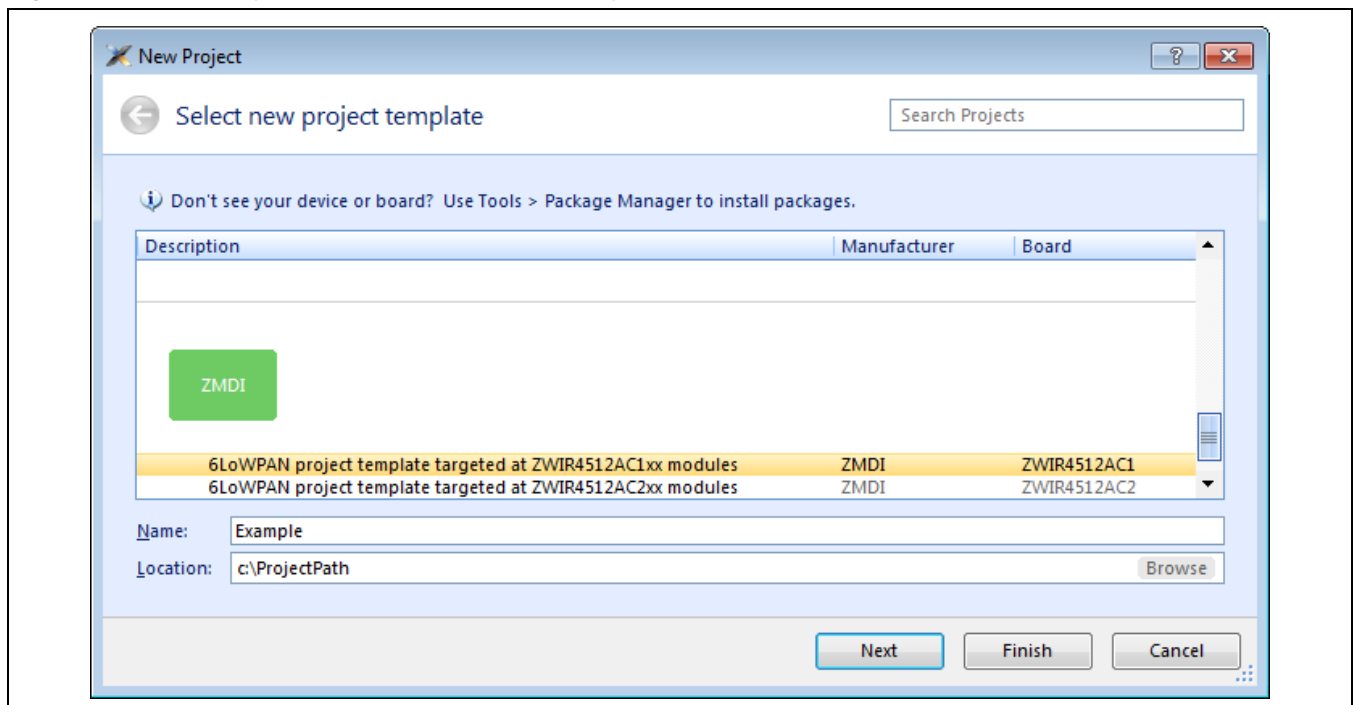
New Project

?

Select new project template

Search Projects

Don't see your device or board? Use Tools > Package Manager to install packages.

| Description | Manufacturer | Board |
|---|---|---|
| ZMDI | | |
| 6LoWPAN project template targeted at ZWIR4512AC1xx modules | ZMDI | ZWIR4512AC1 |
| 6LoWPAN project template targeted at ZWIR4512AC2xx modules | ZMDI | ZWIR4512AC2 |

Name: Example

Location: c:\ProjectPath Browse

Next Finish Cancel